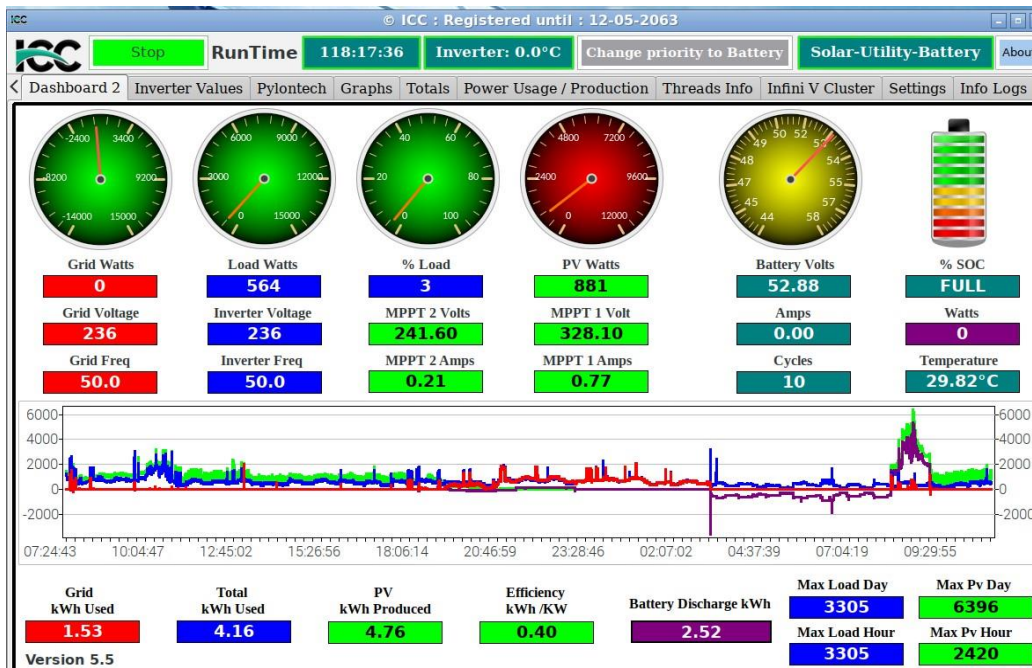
ICC

© ICC : Registered until : 12-05-2063

ICC Stop RunTime 118:17:36 Inverter: 0.0°C Change priority to Battery Solar-Utility-Battery Abou

Dashboard 2 | Inverter Values | Pylontech | Graphs | Totals | Power Usage / Production | Threads Info | Infini V Cluster | Settings | Info Logs

2400 3400 8200 9200 -14000 15000

6000 9000 3000 12000 0 15000

40 60 20 80 0 100

4800 7200 2400 9600 0 12000

50 52 49 53 48 54 47 55 45 57 44 58

Grid Watts
0

Load Watts
564

% Load
3

PV Watts
881

Battery Volts
52.88

% SOC
FULL

Grid Voltage
236

Inverter Voltage
236

MPPT 2 Volts
241.60

MPPT 1 Volt
328.10

Amps
0.00

Watts
0

Grid Freq
50.0

Inverter Freq
50.0

MPPT 2 Amps
0.21

MPPT 1 Amps
0.77

Cycles
10

Temperature
29.82°C

6000 4000 2000 0 -2000

6000 4000 2000 0 -2000

07:24:43 10:04:47 12:45:02 15:26:56 18:06:14 20:46:59 23:28:46 02:07:02 04:37:39 07:04:19 09:29:55

Grid kWh Used
1.53

Total kWh Used
4.16

PV kWh Produced
4.76

Efficiency kWh /KW
0.40

Battery Discharge kWh
2.52

Max Load Day
3305

Max Pv Day
6396

Max Load Hour
3305

Max Pv Hour
2420

Version 5.5